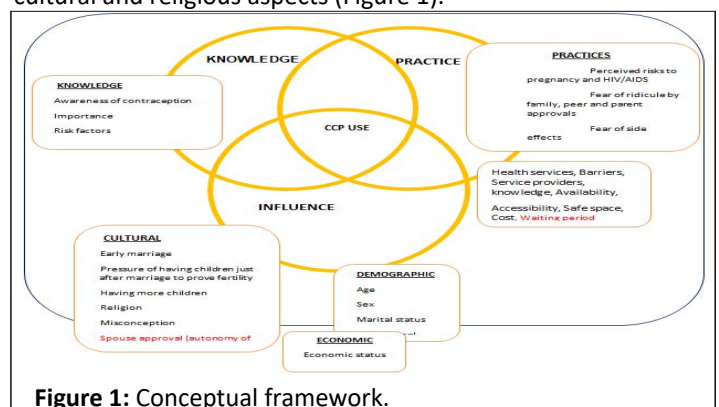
cultural and religious aspects (Figure 1).

KNOWLEDGE

PRACTICE

KNOWLEDGE
Awareness of contraception
Importance
Risk factors

PRACTICES
Perceived risks to pregnancy and HIV/AIDS
Fear of ridicule by family, peer and parent approvals
Fear of side effects

CCP USE

Health services, Barriers, Service providers, knowledge, Availability, Accessibility, Safe space, Cost, Waiting period

INFLUENCE

CULTURAL
Early marriage
Pressure of having children just after marriage to prove fertility
Having more children
Religion
Misconception
Spouse approval (autonomy of

DEMOGRAPHIC
Age
Sex
Marital status
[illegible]

ECONOMIC
Economic status

Figure 1: Conceptual framework.